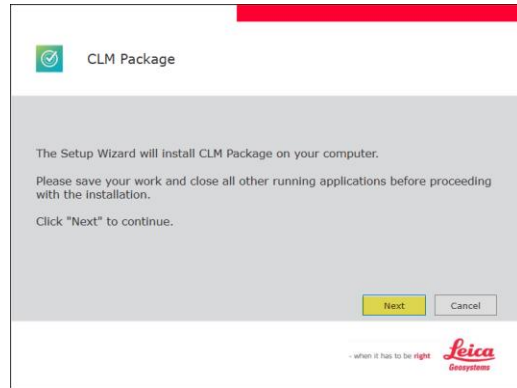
CLM Package

The Setup Wizard will install CLM Package on your computer.

Please save your work and close all other running applications before proceeding with the installation.

Click "Next" to continue.

Next Cancel

- when it has to be right Leica Geosystems